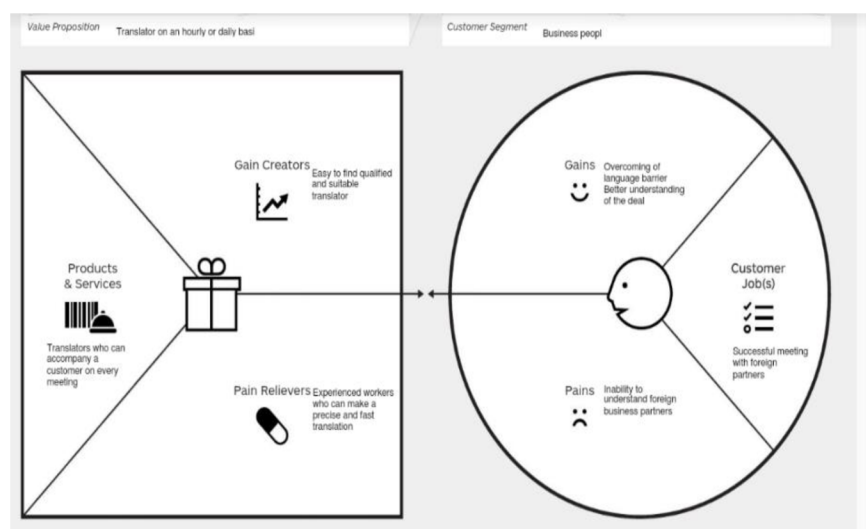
Value Proposition Translator on an hourly or daily basi

Customer Segment Business peopl

Gain Creators Easy to find qualified and suitable translator

Products & Services

Translators who can accompany a customer on every meeting

Pain Relievers Experienced workers who can make a precise and fast translation

Gains Overcoming of language barrier Better understanding of the deal

Customer Job(s)

Successful meeting with foreign partners

Pains Inability to understand foreign business partners